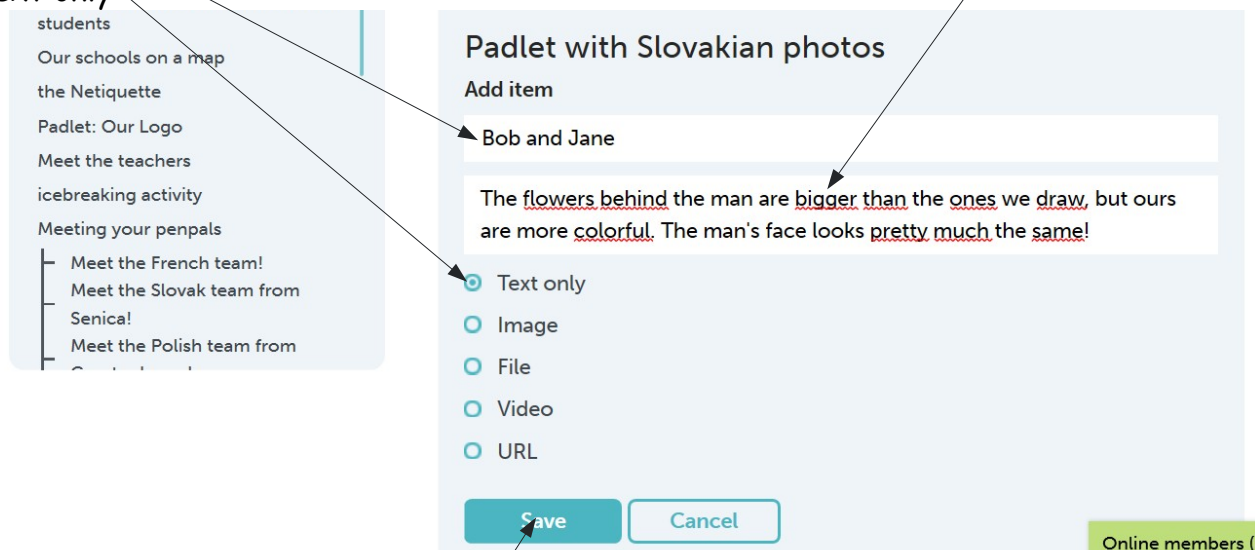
ext only

students
Our schools on a map
the Netiquette
Padlet: Our Logo
Meet the teachers
icebreaking activity
Meeting your penpals
Meet the French team!
Meet the Slovak team from Senica!
Meet the Polish team from
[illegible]

Padlet with Slovakian photos
Add item
Bob and Jane
The flowers behind the man are bigger than the ones we draw, but ours are more colorful. The man's face looks pretty much the same!
Text only
Image
File
Video
URL
Save
Cancel

Online members ([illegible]